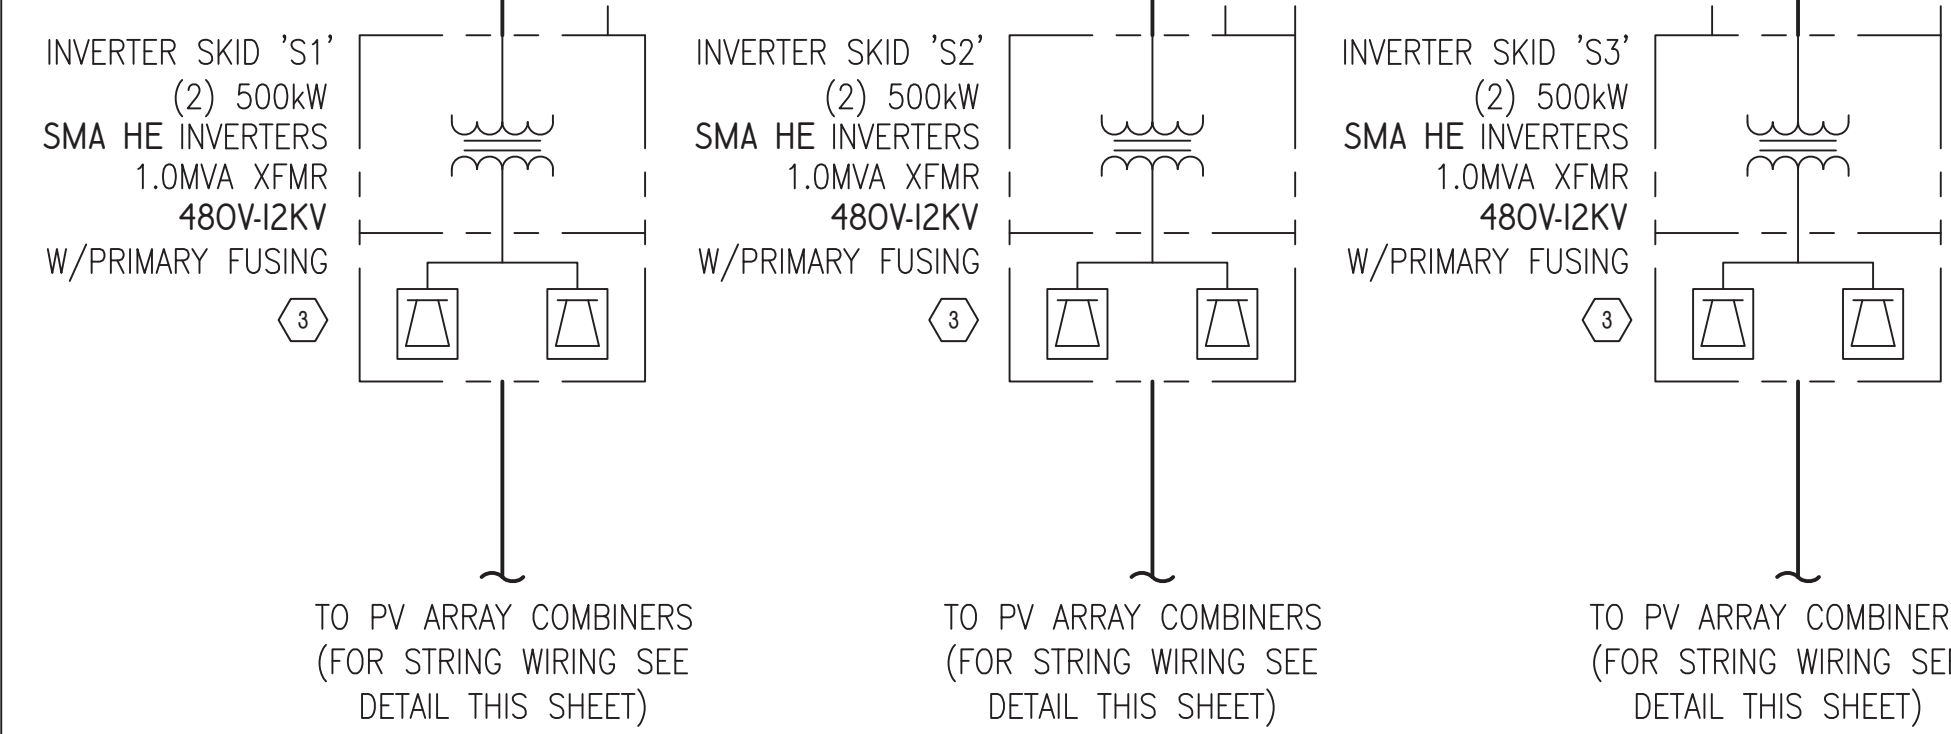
INVERTER SKID 'S1'
(2) 500kW
SMA HE INVERTERS
1.0MVA XFMR
480V-12KV
W/PRIMARY FUSING
3

INVERTER SKID 'S2'
(2) 500kW
SMA HE INVERTERS
1.0MVA XFMR
480V-12KV
W/PRIMARY FUSING
3

INVERTER SKID 'S3'
(2) 500kW
SMA HE INVERTERS
1.0MVA XFMR
480V-12KV
W/PRIMARY FUSING
3

TO PV ARRAY COMBINERS
(FOR STRING WIRING SEE
DETAIL THIS SHEET)

TO PV ARRAY COMBINERS
(FOR STRING WIRING SEE
DETAIL THIS SHEET)

TO PV ARRAY COMBINER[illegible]
(FOR STRING WIRING SE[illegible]
DETAIL THIS SHEET)